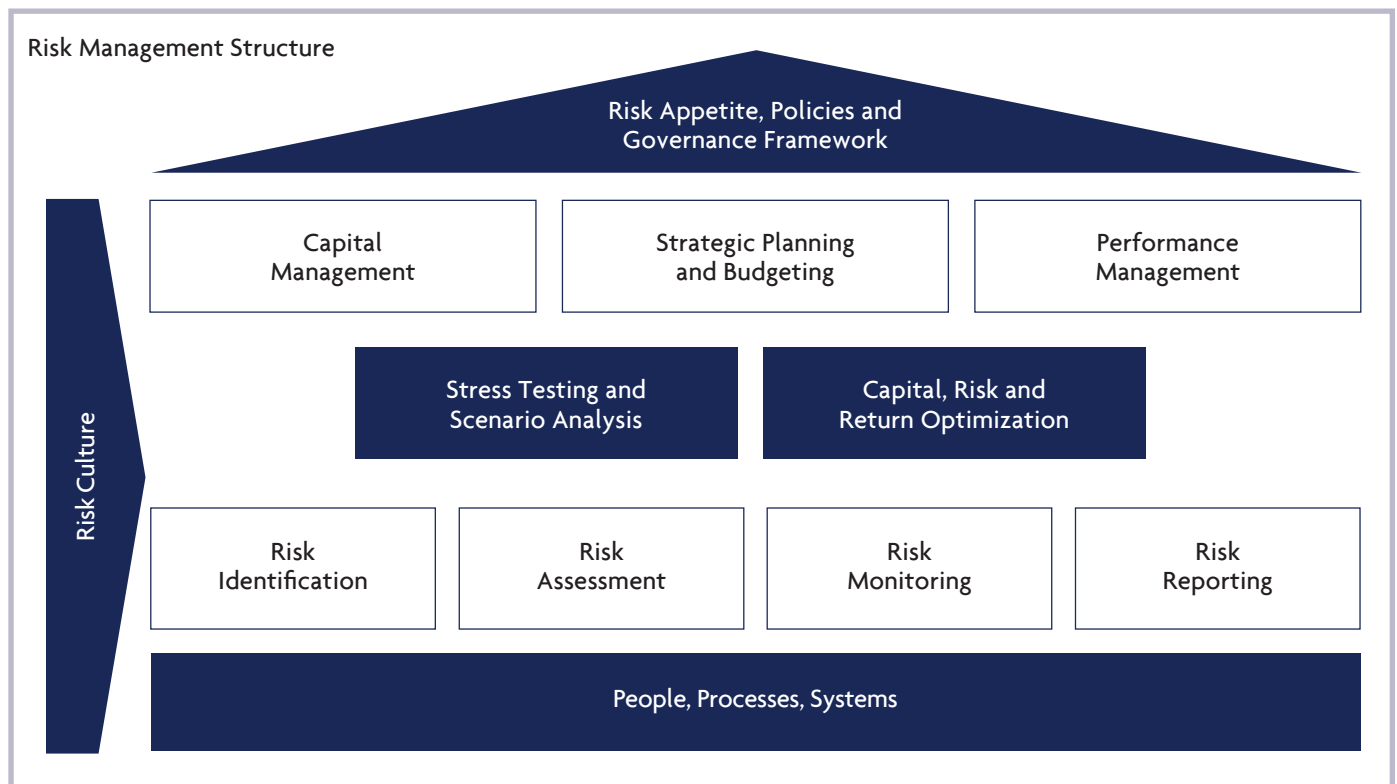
Risk Management Structure

Risk Appetite, Policies and Governance Framework

Risk Culture

Capital Management

Strategic Planning and Budgeting

Performance Management

Stress Testing and Scenario Analysis

Capital, Risk and Return Optimization

Risk Identification

Risk Assessment

Risk Monitoring

Risk Reporting

People, Processes, Systems